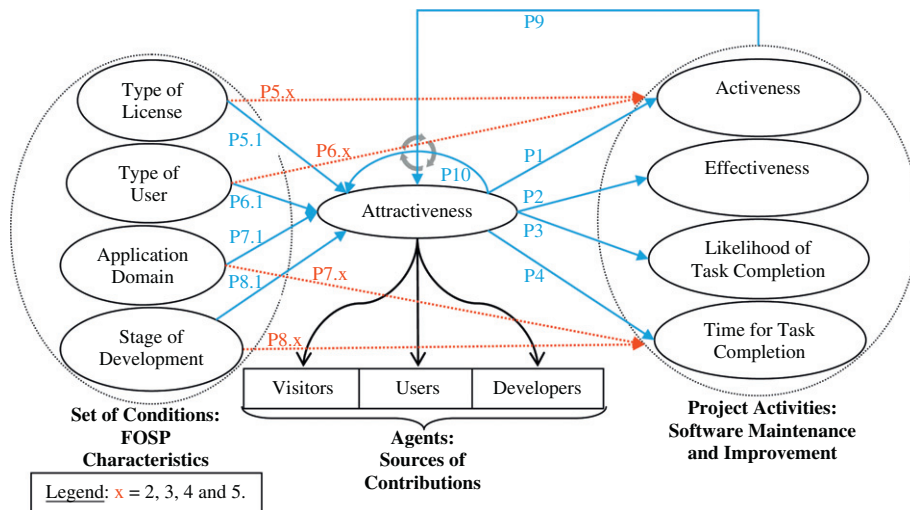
P9

Type of License

P5.x

Activeness

P5.1

P6.x

Type of User

P10

P1

Effectiveness

P2

P6.1

Attractiveness

P3

Application Domain

P7.1

Likelihood of Task Completion

P7.x

P4

P8.1

Stage of Development

Time for Task Completion

P8.x

| Visitors | Users | Developers |
|---|---|---|

Set of Conditions: FOSP Characteristics

Agents: Sources of Contributions

Project Activities: Software Maintenance and Improvement

Legend: x = 2, 3, 4 and 5.